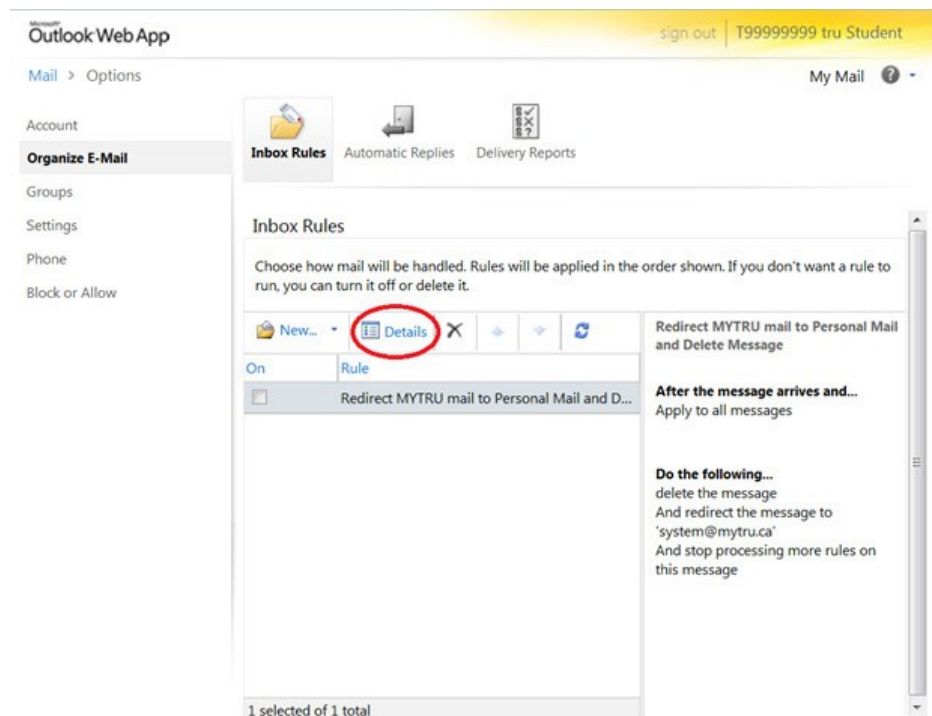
Microsoft® Outlook Web App

sign out | T99999999 tru Student

Mail > Options

My Mail

Account
Organize E-Mail
Groups
Settings
Phone
Block or Allow

Inbox Rules
Automatic Replies
Delivery Reports

Inbox Rules

Choose how mail will be handled. Rules will be applied in the order shown. If you don't want a rule to run, you can turn it off or delete it.

New...
Details

| On | Rule |
|---|---|
| | Redirect MYTRU mail to Personal Mail and D... |

Redirect MYTRU mail to Personal Mail and Delete Message

After the message arrives and...
Apply to all messages

Do the following...
delete the message
And redirect the message to 'system@mytru.ca'
And stop processing more rules on this message

1 selected of 1 total